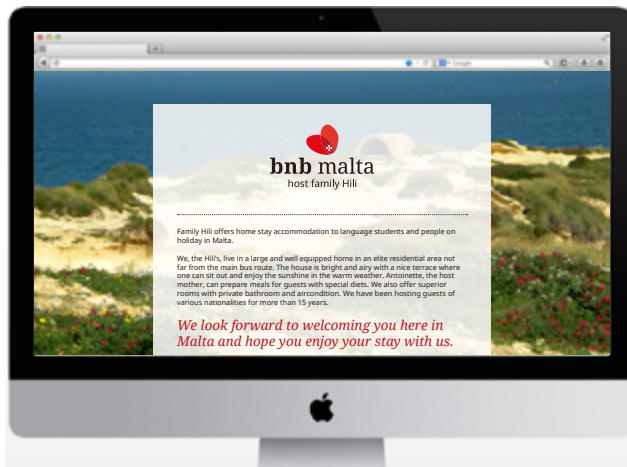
Google

bnb malta
host family Hili

Family Hili offers home stay accommodation to language students and people on holiday in Malta.

We, the Hili's, live in a large and well equipped home in an elite residential area not far from the main bus route. The house is bright and airy with a nice terrace where one can sit out and enjoy the sunshine in the warm weather. Antoinette, the host mother, can prepare meals for guests with special diets. We also offer superior rooms with private bathroom and aircondition. We have been hosting guests of various nationalities for more than 15 years.

We look forward to welcoming you here in Malta and hope you enjoy your stay with us.